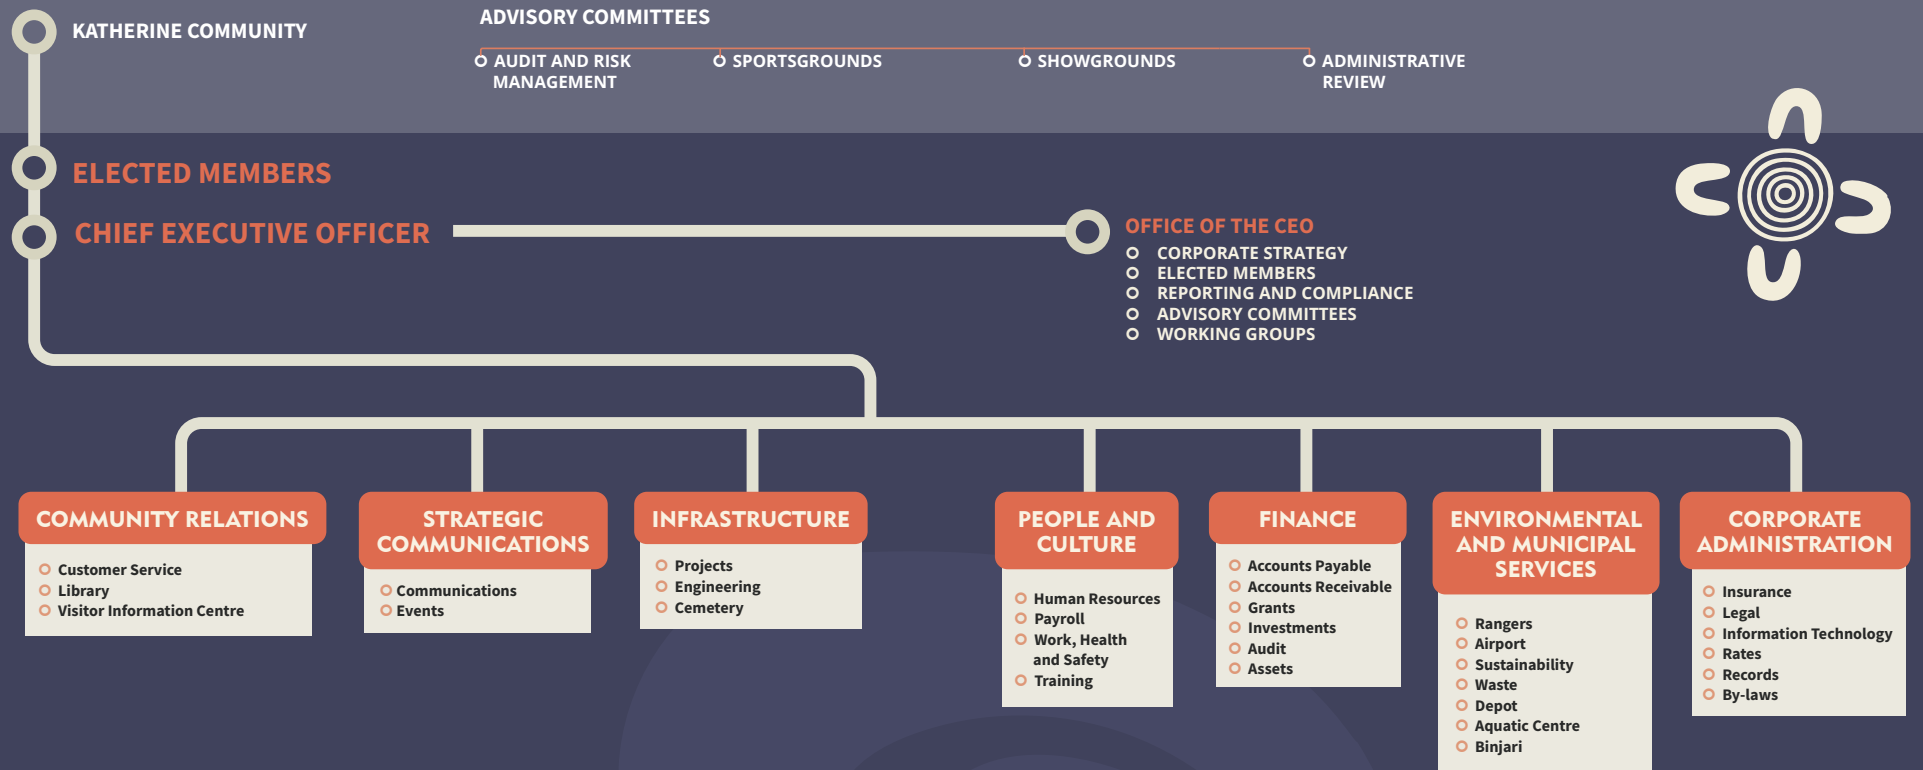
KATHERINE COMMUNITY

ADVISORY COMMITTEES

AUDIT AND RISK MANAGEMENT
SPORTSGROUNDS
SHOWGROUNDS
ADMINISTRATIVE REVIEW

ELECTED MEMBERS

CHIEF EXECUTIVE OFFICER

OFFICE OF THE CEO
CORPORATE STRATEGY
ELECTED MEMBERS
REPORTING AND COMPLIANCE
ADVISORY COMMITTEES
WORKING GROUPS

COMMUNITY RELATIONS
Customer Service
Library
Visitor Information Centre

STRATEGIC COMMUNICATIONS
Communications
Events

INFRASTRUCTURE
Projects
Engineering
Cemetery

PEOPLE AND CULTURE
Human Resources
Payroll
Work, Health and Safety
Training

FINANCE
Accounts Payable
Accounts Receivable
Grants
Investments
Audit
Assets

ENVIRONMENTAL AND MUNICIPAL SERVICES
Rangers
Airport
Sustainability
Waste
Depot
Aquatic Centre
Binjari

CORPORATE ADMINISTRATION
Insurance
Legal
Information Technology
Rates
Records
By-laws